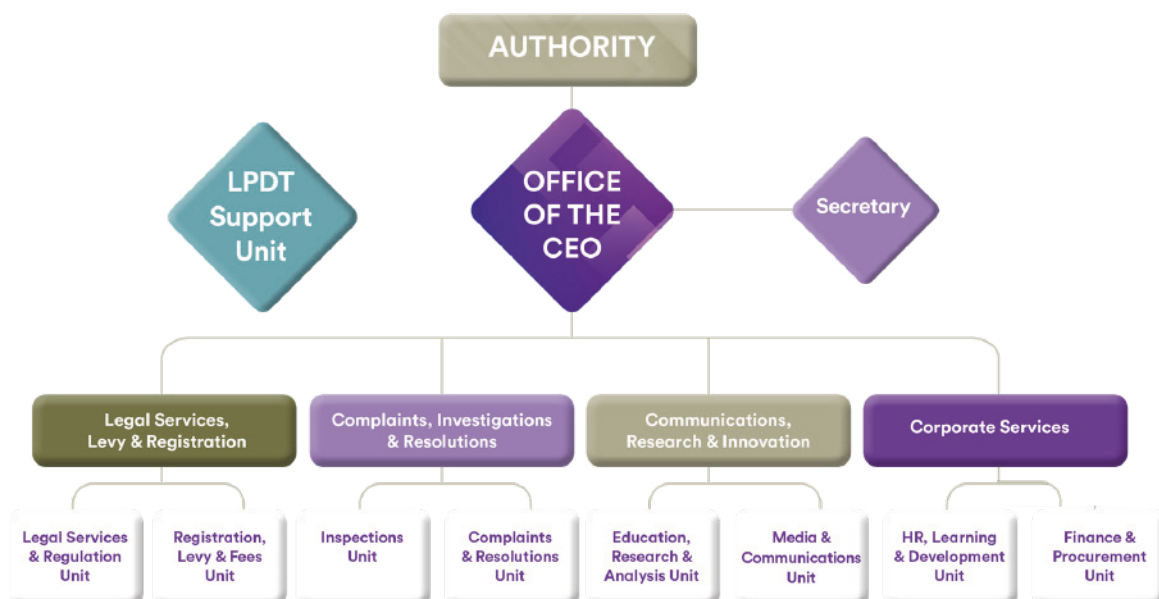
AUTHORITY

LPDT Support Unit

OFFICE OF THE CEO

Secretary

Legal Services, Levy & Registration

Complaints, Investigations & Resolutions

Communications, Research & Innovation

Corporate Services

Legal Services & Regulation Unit

Registration, Levy & Fees Unit

Inspections Unit

Complaints & Resolutions Unit

Education, Research & Analysis Unit

Media & Communications Unit

HR, Learning & Development Unit

Finance & Procurement Unit